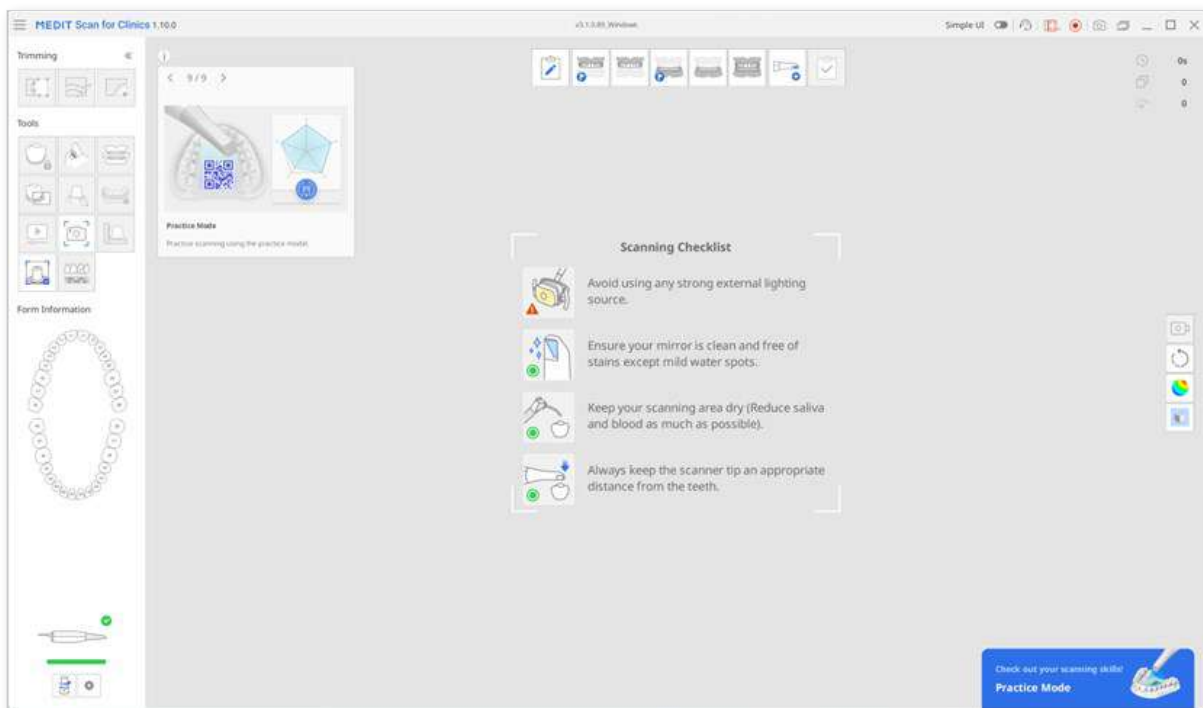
MEDIT Scan for Clinics 1.10.0

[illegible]

Simple UI

Trimming

Tools

Form Information

< 9/9 >

Practice Mode

Practice scanning using the practice model.

0s

0

0

Scanning Checklist

Avoid using any strong external lighting source.

Ensure your mirror is clean and free of stains except mild water spots.

Keep your scanning area dry (Reduce saliva and blood as much as possible).

Always keep the scanner tip an appropriate distance from the teeth.

Check out your scanning skills!

Practice Mode